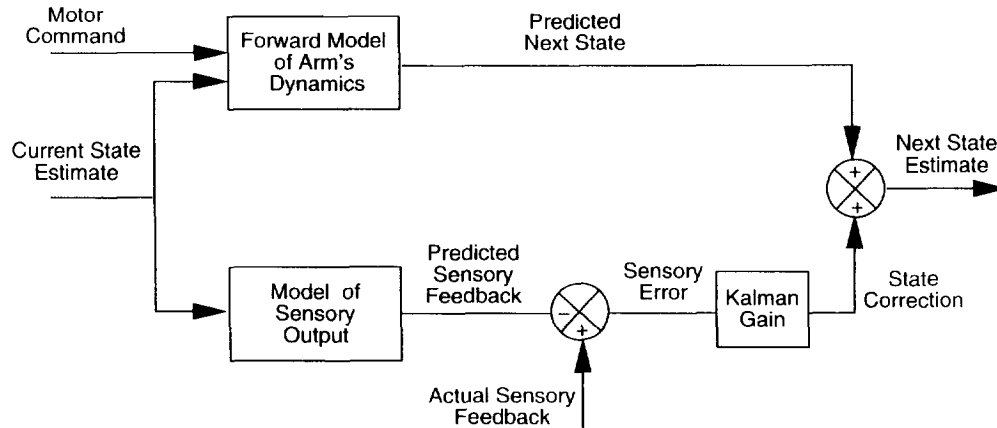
Motor Command

Forward Model of Arm's Dynamics

Predicted Next State

Current State Estimate

+
+

Next State Estimate

Model of Sensory Output

Predicted Sensory Feedback

−
+

Sensory Error

Kalman Gain

State Correction

Actual Sensory Feedback